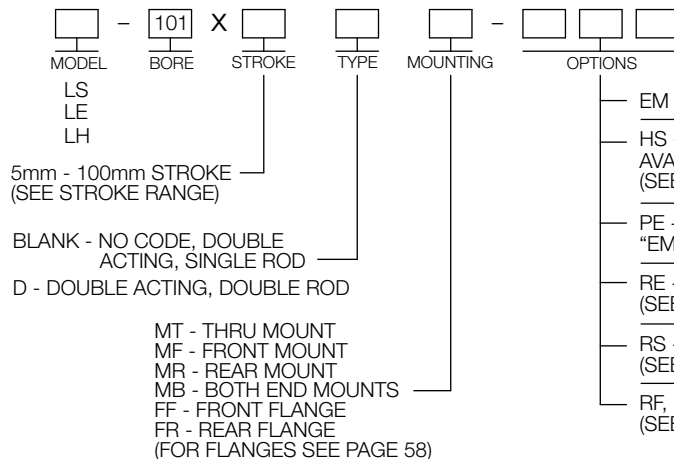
– 101 X –

MODEL BORE STROKE TYPE MOUNTING OPTIONS

LS
LE
LH

5mm - 100mm STROKE
(SEE STROKE RANGE)

BLANK - NO CODE, DOUBLE ACTING, SINGLE ROD

D - DOUBLE ACTING, DOUBLE ROD

MT - THRU MOUNT
MF - FRONT MOUNT
MR - REAR MOUNT
MB - BOTH END MOUNTS
FF - FRONT FLANGE
FR - REAR FLANGE
(FOR FLANGES SEE PAGE 58)

EM
HS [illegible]
AVA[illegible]
(SE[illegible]
PE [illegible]
"EM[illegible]
RE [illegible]
(SE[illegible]
RS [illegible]
(SE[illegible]
RF, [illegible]
(SE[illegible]